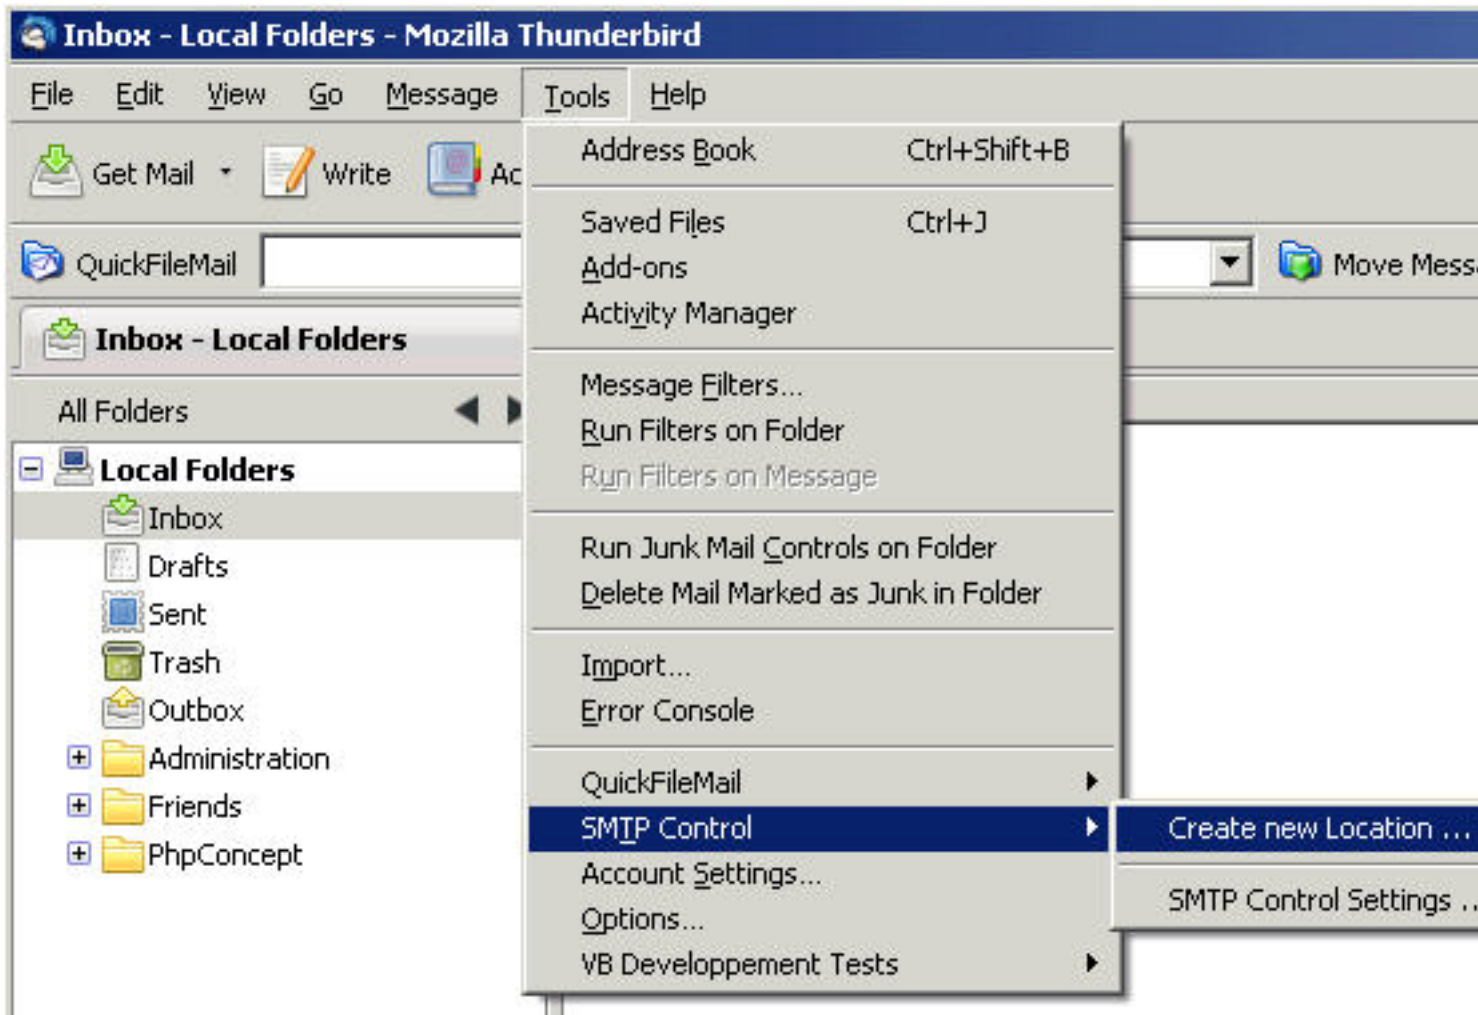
Inbox - Local Folders - Mozilla Thunderbird

File Edit View Go Message Tools Help

Get Mail Write Ac

QuickFileMail

Move Mess

Inbox - Local Folders

All Folders

Local Folders
Inbox
Drafts
Sent
Trash
Outbox
Administration
Friends
PhpConcept

Address Book Ctrl+Shift+B
Saved Files Ctrl+J
Add-ons
Activity Manager
Message Filters...
Run Filters on Folder
Run Filters on Message
Run Junk Mail Controls on Folder
Delete Mail Marked as Junk in Folder
Import...
Error Console
QuickFileMail
SMTP Control
Account Settings...
Options...
VB Developpement Tests

Create new Location ...
SMTP Control Settings ..